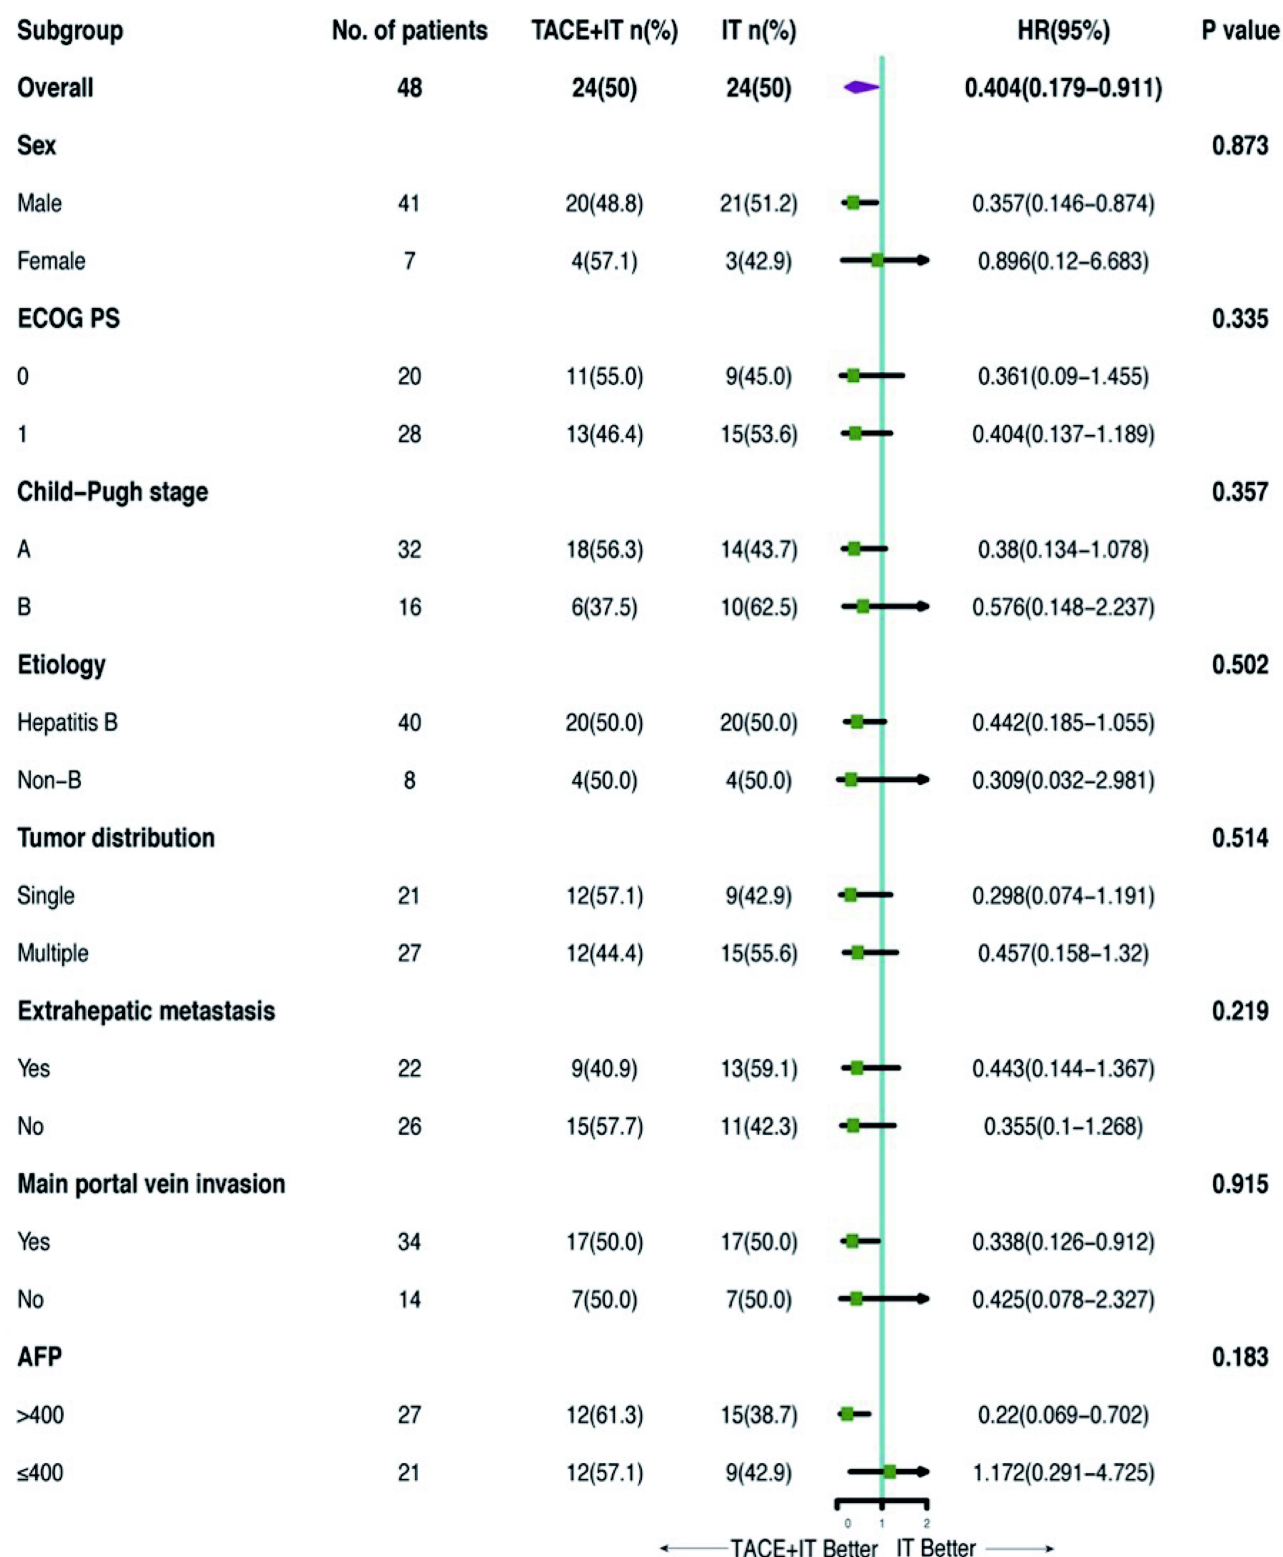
| Subgroup | No. of patients | TACE+IT n(%) | IT n(%) | HR(95%) | P value |
|---|---|---|---|---|---|
| Overall | 48 | 24(50) | 24(50) | 0.404(0.179–0.911) | |
| Sex | | | | | 0.873 |
| Male | 41 | 20(48.8) | 21(51.2) | 0.357(0.146–0.874) | |
| Female | 7 | 4(57.1) | 3(42.9) | 0.896(0.12–6.683) | |
| ECOG PS | | | | | 0.335 |
| 0 | 20 | 11(55.0) | 9(45.0) | 0.361(0.09–1.455) | |
| 1 | 28 | 13(46.4) | 15(53.6) | 0.404(0.137–1.189) | |
| Child–Pugh stage | | | | | 0.357 |
| A | 32 | 18(56.3) | 14(43.7) | 0.38(0.134–1.078) | |
| B | 16 | 6(37.5) | 10(62.5) | 0.576(0.148–2.237) | |
| Etiology | | | | | 0.502 |
| Hepatitis B | 40 | 20(50.0) | 20(50.0) | 0.442(0.185–1.055) | |
| Non–B | 8 | 4(50.0) | 4(50.0) | 0.309(0.032–2.981) | |
| Tumor distribution | | | | | 0.514 |
| Single | 21 | 12(57.1) | 9(42.9) | 0.298(0.074–1.191) | |
| Multiple | 27 | 12(44.4) | 15(55.6) | 0.457(0.158–1.32) | |
| Extrahepatic metastasis | | | | | 0.219 |
| Yes | 22 | 9(40.9) | 13(59.1) | 0.443(0.144–1.367) | |
| No | 26 | 15(57.7) | 11(42.3) | 0.355(0.1–1.268) | |
| Main portal vein invasion | | | | | 0.915 |
| Yes | 34 | 17(50.0) | 17(50.0) | 0.338(0.126–0.912) | |
| No | 14 | 7(50.0) | 7(50.0) | 0.425(0.078–2.327) | |
| AFP | | | | | 0.183 |
| >400 | 27 | 12(61.3) | 15(38.7) | 0.22(0.069–0.702) | |
| ≤400 | 21 | 12(57.1) | 9(42.9) | 1.172(0.291–4.725) | |

0 1 2

TACE+IT Better IT Better